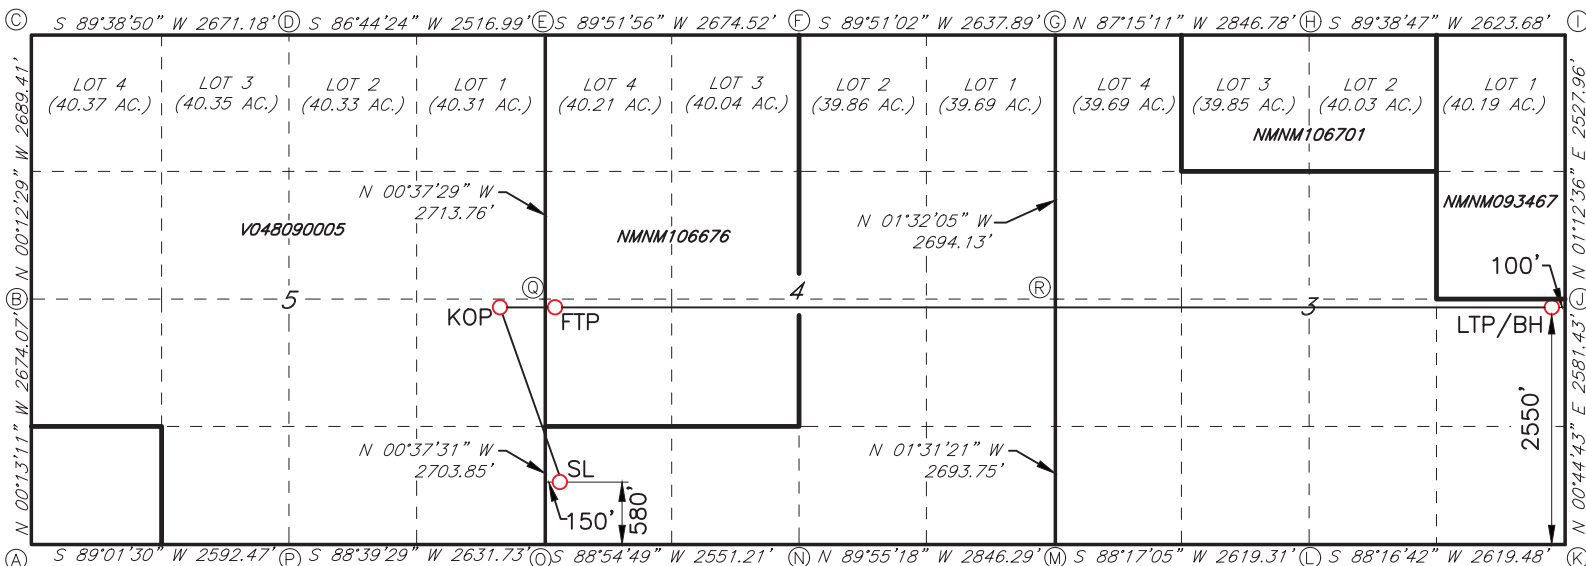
Ⓒ S 89°38'50" W 2671.18' Ⓓ S 86°44'24" W 2516.99' Ⓔ S 89°51'56" W 2674.52' Ⓕ S 89°51'02" W 2637.89' Ⓖ N 87°15'11" W 2846.78' Ⓗ S 89°38'47" W 2623.68' Ⓘ

LOT 4 (40.37 AC.)
LOT 3 (40.35 AC.)
LOT 2 (40.33 AC.)
LOT 1 (40.31 AC.)
LOT 4 (40.21 AC.)
LOT 3 (40.04 AC.)
LOT 2 (39.86 AC.)
LOT 1 (39.69 AC.)
LOT 4 (39.69 AC.)
LOT 3 (39.85 AC.)
LOT 2 (40.03 AC.)
LOT 1 (40.19 AC.)

NMNM106701

N 00°12'29" W 2689.41'
E 2527.96'
N 01°12'36"

N 00°37'29" W 2713.76'
N 01°32'05" W 2694.13'
NMNM093467
V048090005
NMNM106676

100'

Ⓑ 5 Ⓠ 4 Ⓡ 3 Ⓙ

KOP
FTP
LTP/BH

N 00°13'11" W 2674.07'
N 00°44'43" E 2581.43'

2550'

N 00°37'31" W 2703.85'
SL
N 01°31'21" W 2693.75'

150'
580'

Ⓐ S 89°01'30" W 2592.47' Ⓟ S 88°39'29" W 2631.73' Ⓞ S 88°54'49" W 2551.21' Ⓝ N 89°55'18" W 2846.29' Ⓜ S 88°17'05" W 2619.31' Ⓛ S 88°16'42" W 2619.48' Ⓚ